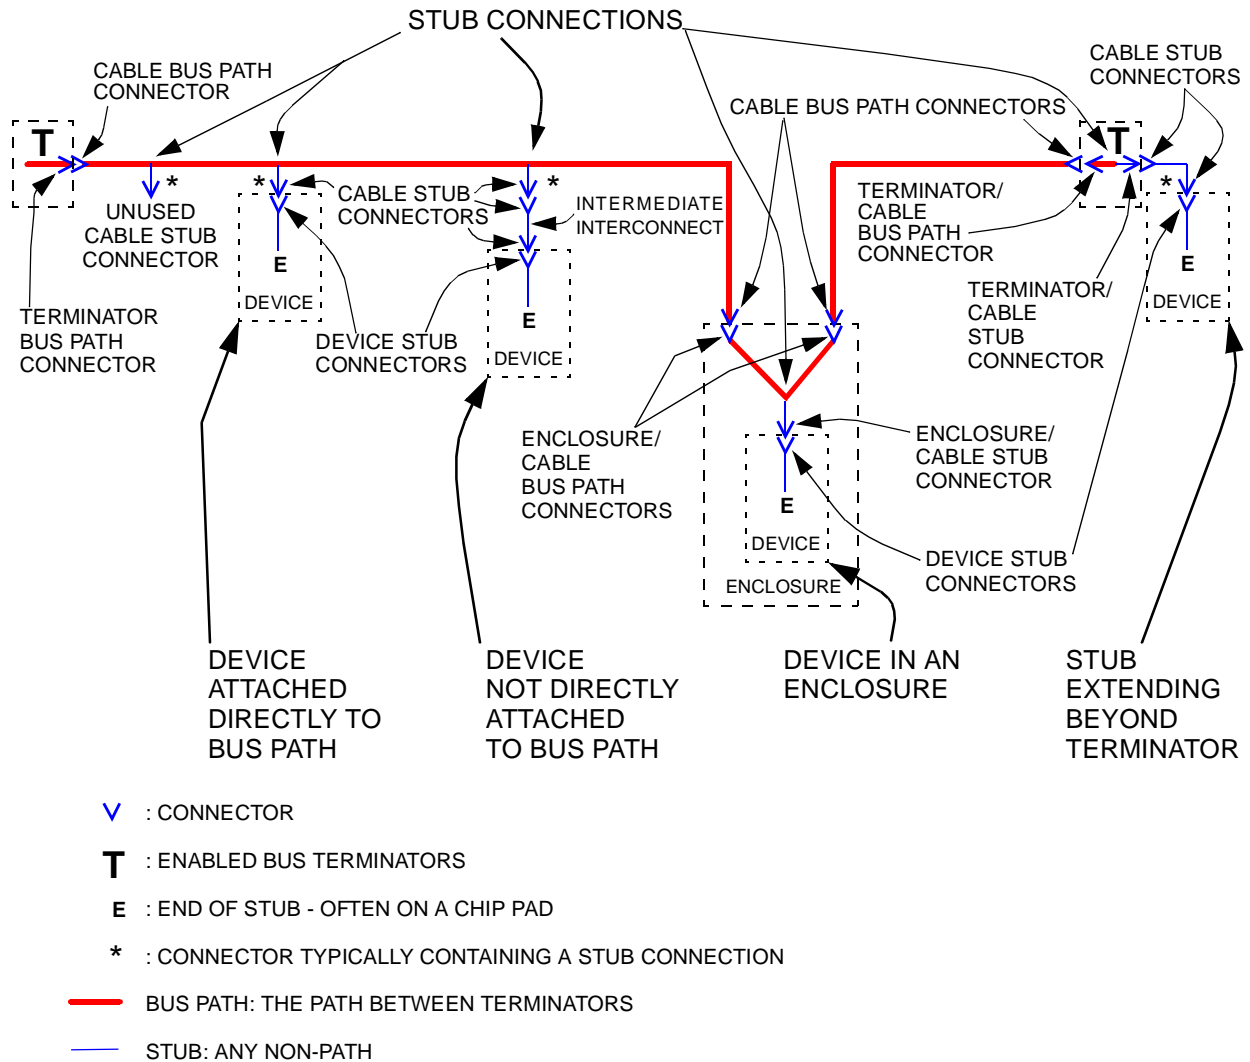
STUB CONNECTIONS

CABLE BUS PATH CONNECTOR

CABLE STUB CONNECTORS

CABLE BUS PATH CONNECTORS

T

T

*

UNUSED CABLE STUB CONNECTOR

*

*

CABLE STUB CONNECTORS

INTERMEDIATE INTERCONNECT

*

TERMINATOR/ CABLE BUS PATH CONNECTOR

E

DEVICE

E

DEVICE

E

DEVICE

TERMINATOR BUS PATH CONNECTOR

DEVICE STUB CONNECTORS

TERMINATOR/ CABLE STUB CONNECTOR

ENCLOSURE/ CABLE BUS PATH CONNECTORS

ENCLOSURE/ CABLE STUB CONNECTOR

E

DEVICE

DEVICE STUB CONNECTORS

ENCLOSURE

DEVICE ATTACHED DIRECTLY TO BUS PATH

DEVICE NOT DIRECTLY ATTACHED TO BUS PATH

DEVICE IN AN ENCLOSURE

STUB EXTENDING BEYOND TERMINATOR

V : CONNECTOR

T : ENABLED BUS TERMINATORS

E : END OF STUB - OFTEN ON A CHIP PAD

* : CONNECTOR TYPICALLY CONTAINING A STUB CONNECTION

BUS PATH: THE PATH BETWEEN TERMINATORS

STUB: ANY NON-PATH